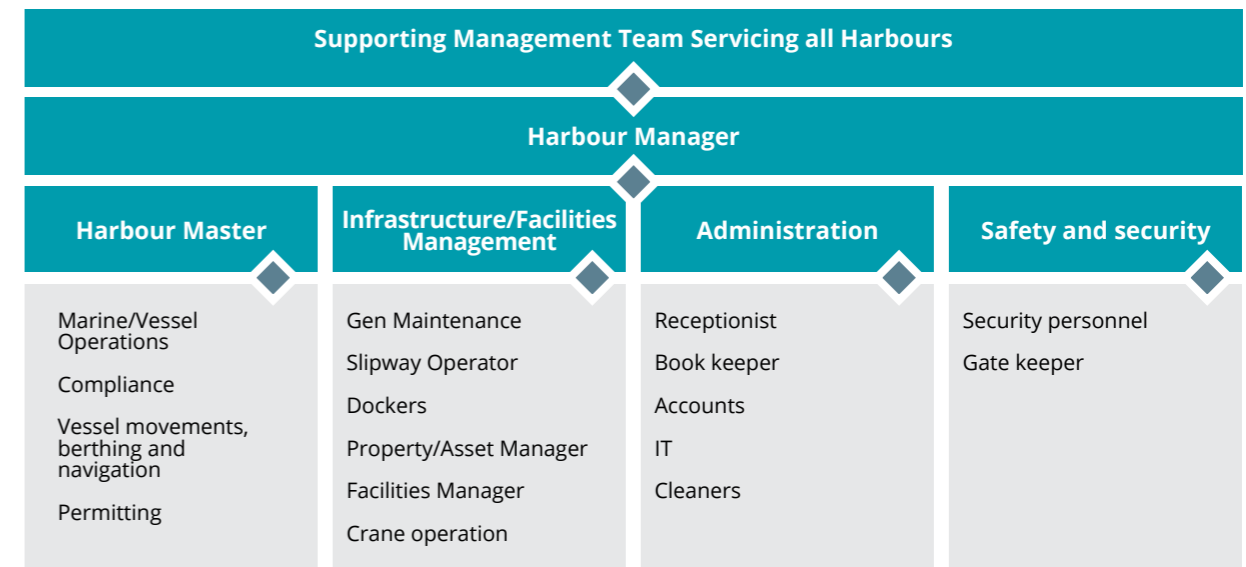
Supporting Management Team Servicing all Harbours

Harbour Manager

Harbour Master

Marine/Vessel Operations

Compliance

Vessel movements, berthing and navigation

Permitting

Infrastructure/Facilities Management

Gen Maintenance

Slipway Operator

Dockers

Property/Asset Manager

Facilities Manager

Crane operation

Administration

Receptionist

Book keeper

Accounts

IT

Cleaners

Safety and security

Security personnel

Gate keeper